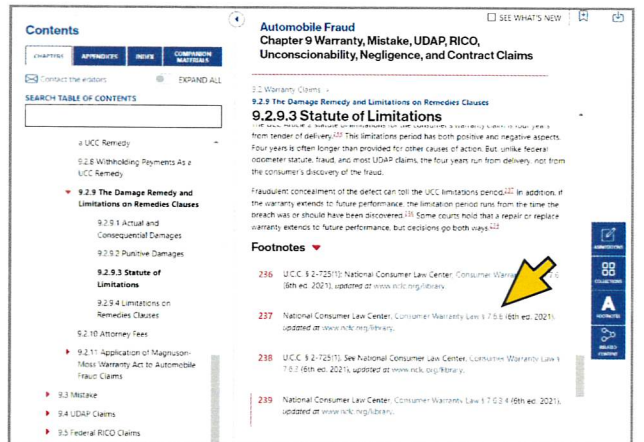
Contents

CHAPTERS APPENDICES INDEX COMPANION MATERIALS

Contact the editors EXPAND ALL

SEARCH TABLE OF CONTENTS

a UCC Remedy

9.2.8 Withholding Payments As a UCC Remedy

9.2.9 The Damage Remedy and Limitations on Remedies Clauses

9.2.9.1 Actual and Consequential Damages

9.2.9.2 Punitive Damages

9.2.9.3 Statute of Limitations

9.2.9.4 Limitations on Remedies Clauses

9.2.10 Attorney Fees

9.2.11 Application of Magnuson-Moss Warranty Act to Automobile Fraud Claims

9.3 Mistake

9.4 UDAP Claims

9.5 Federal RICO Claims

Automobile Fraud
Chapter 9 Warranty, Mistake, UDAP, RICO, Unconscionability, Negligence, and Contract Claims

SEE WHAT'S NEW

9.2 Warranty Claims
9.2.9 The Damage Remedy and Limitations on Remedies Clauses

9.2.9.3 Statute of Limitations

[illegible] from tender of delivery.236 This limitations period has both positive and negative aspects. Four years is often longer than provided for other causes of action. But, unlike federal odometer statute, fraud, and most UDAP claims, the four years run from delivery, not from the consumer's discovery of the fraud.

Fraudulent concealment of the defect can toll the UCC limitations period.237 In addition, if the warranty extends to future performance, the limitations period runs from the time the breach was or should have been discovered.238 Some courts hold that a repair or replace warranty extends to future performance, but decisions go both ways.239

Footnotes

236 U.C.C. § 2-725(1); National Consumer Law Center, Consumer Warranty Law § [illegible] (6th ed. 2021), updated at www.nclc.org/library.

237 National Consumer Law Center, Consumer Warranty Law § 7.6.6 (6th ed. 2021), updated at www.nclc.org/library.

238 U.C.C. § 2-725(2); See National Consumer Law Center, Consumer Warranty Law § 7.6.2 (6th ed. 2021), updated at www.nclc.org/library.

239 National Consumer Law Center, Consumer Warranty Law § 7.6.3.4 (6th ed. 2021), updated at www.nclc.org/library.

ANNOTATIONS
COLLECTIONS
FOOTNOTES
RELATED CONTENT